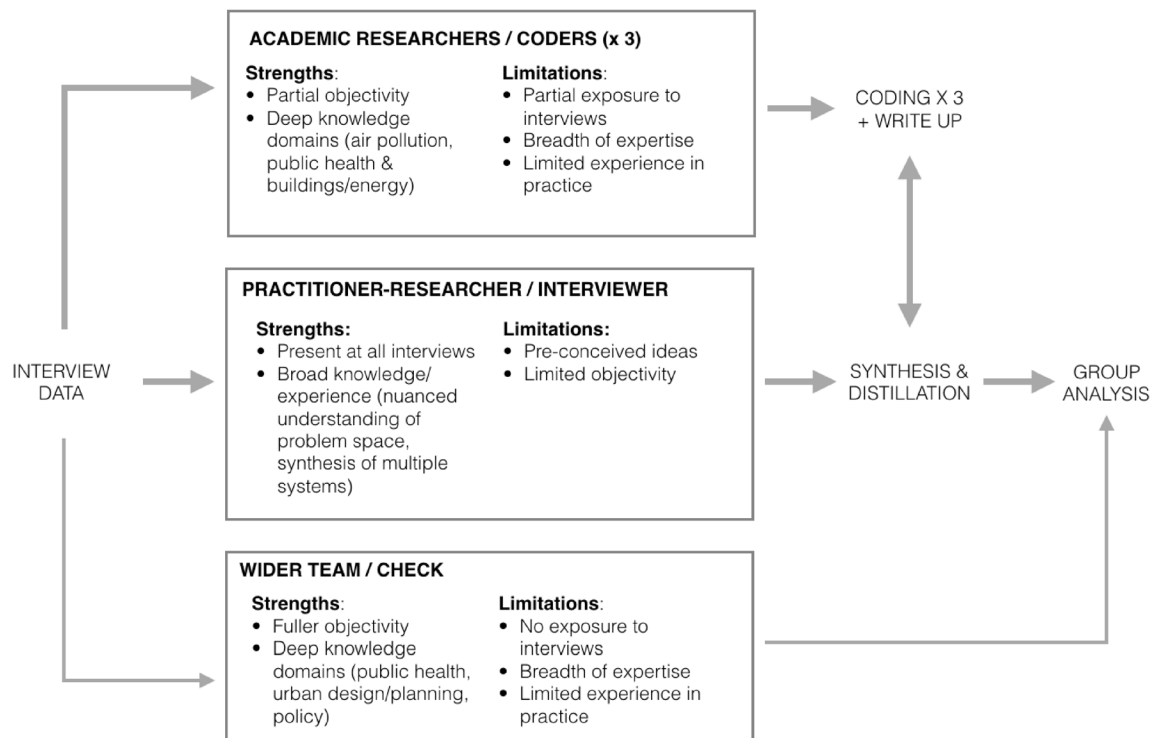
INTERVIEW DATA

ACADEMIC RESEARCHERS / CODERS (x 3)

Strengths:
- Partial objectivity
- Deep knowledge domains (air pollution, public health & buildings/energy)

Limitations:
- Partial exposure to interviews
- Breadth of expertise
- Limited experience in practice

CODING X 3 + WRITE UP

PRACTITIONER-RESEARCHER / INTERVIEWER

Strengths:
- Present at all interviews
- Broad knowledge/ experience (nuanced understanding of problem space, synthesis of multiple systems)

Limitations:
- Pre-conceived ideas
- Limited objectivity

SYNTHESIS & DISTILLATION

GROUP ANALYSIS

WIDER TEAM / CHECK

Strengths:
- Fuller objectivity
- Deep knowledge domains (public health, urban design/planning, policy)

Limitations:
- No exposure to interviews
- Breadth of expertise
- Limited experience in practice